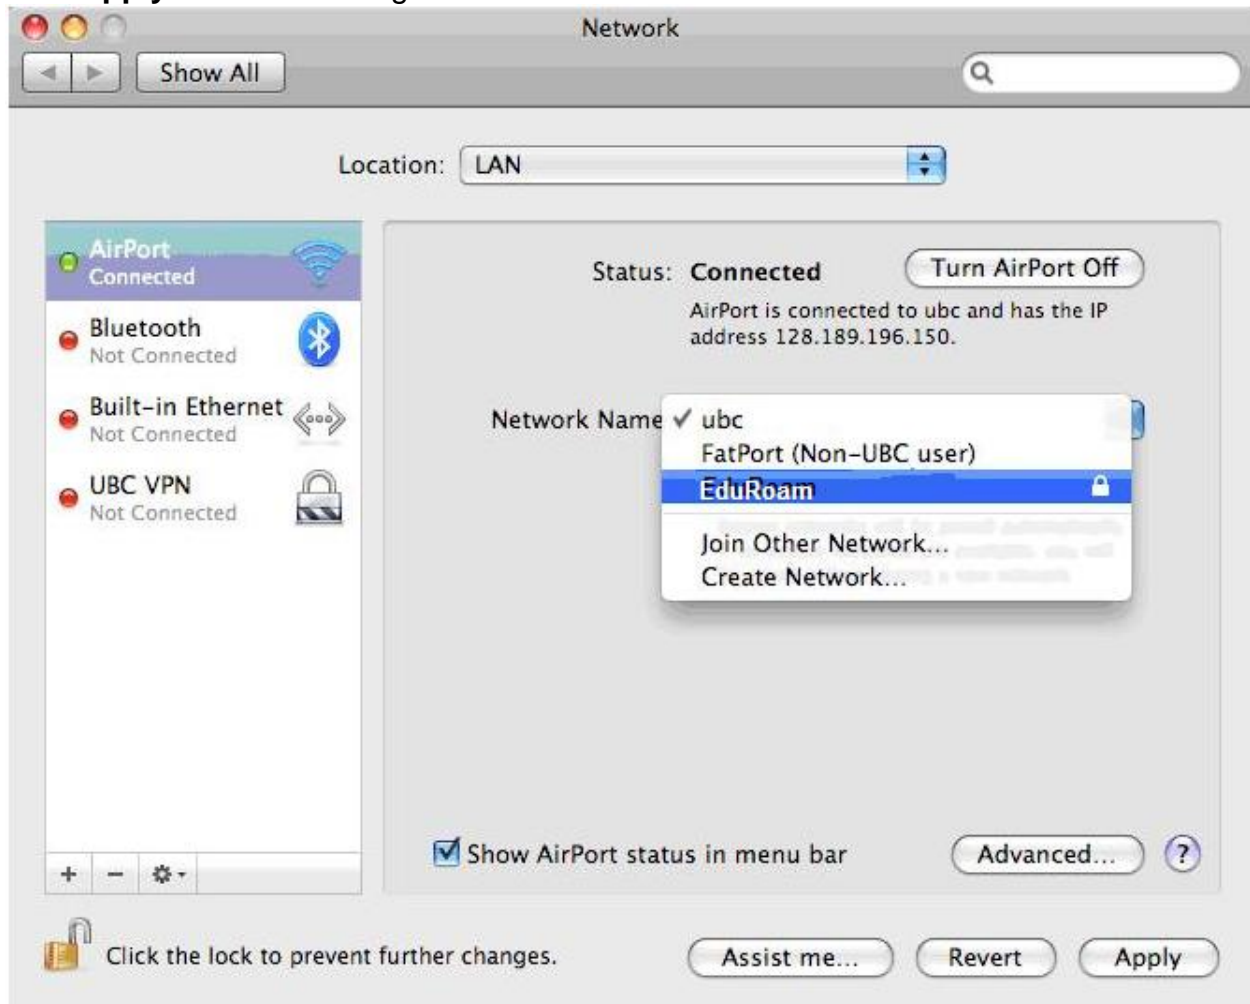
Network

Show All

Location: LAN

AirPort
Connected

Bluetooth
Not Connected

Built-in Ethernet
Not Connected

UBC VPN
Not Connected

Status: Connected

Turn AirPort Off

AirPort is connected to ubc and has the IP address 128.189.196.150.

Network Name

✓ ubc
FatPort (Non-UBC user)
EduRoam
Join Other Network...
Create Network...

Show AirPort status in menu bar

Advanced...

?

+ − 

Click the lock to prevent further changes.

Assist me...

Revert

Apply